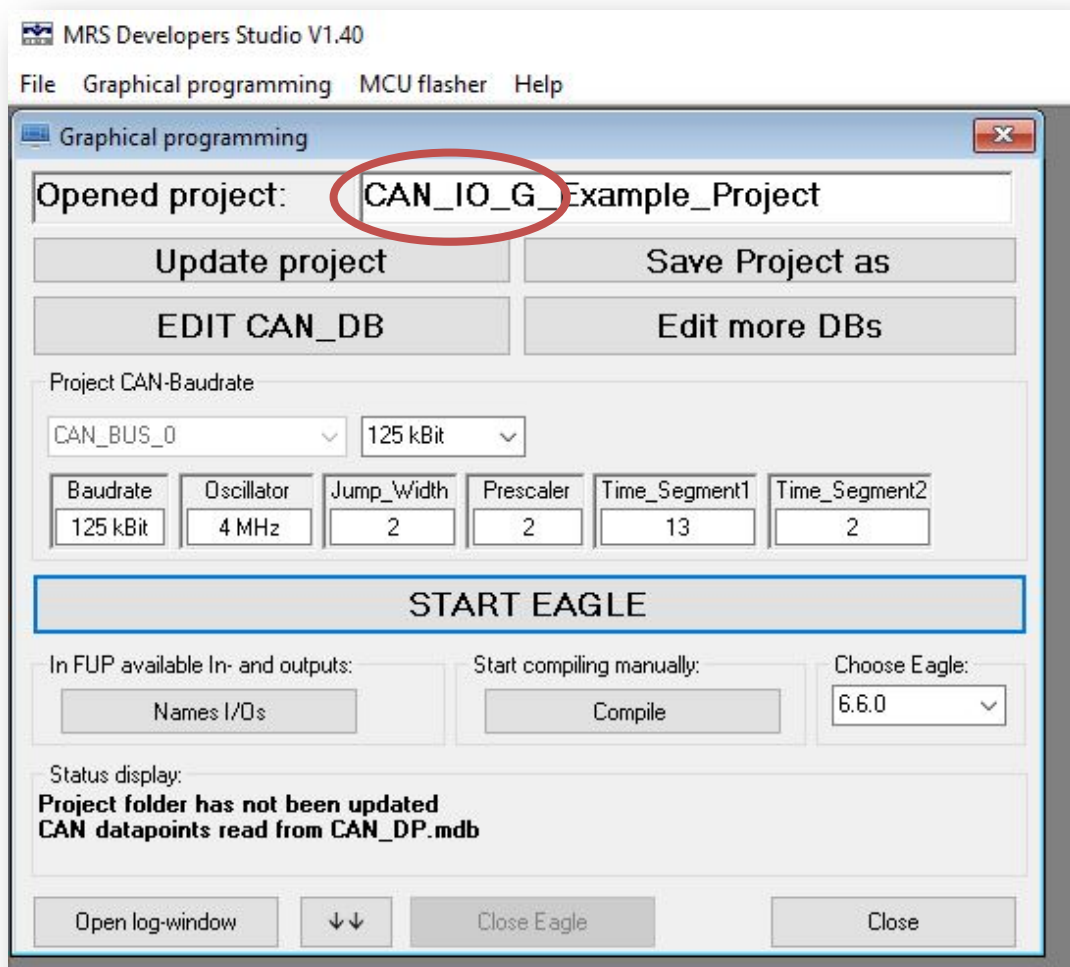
MRS Developers Studio V1.40

File Graphical programming MCU flasher Help

Graphical programming

Opened project: CAN_IO_G_Example_Project

Update project

Save Project as

EDIT CAN_DB

Edit more DBs

Project CAN-Baudrate

CAN_BUS_0

125 kBit

| Baudrate | Oscillator | Jump_Width | Prescaler | Time_Segment1 | Time_Segment2 |
|---|---|---|---|---|---|
| 125 kBit | 4 MHz | 2 | 2 | 13 | 2 |

START EAGLE

In FUP available In- and outputs:

Names I/Os

Start compiling manually:

Compile

Choose Eagle:

6.6.0

Status display:

Project folder has not been updated
CAN datapoints read from CAN_DP.mdb

Open log-window

↓↓

Close Eagle

Close